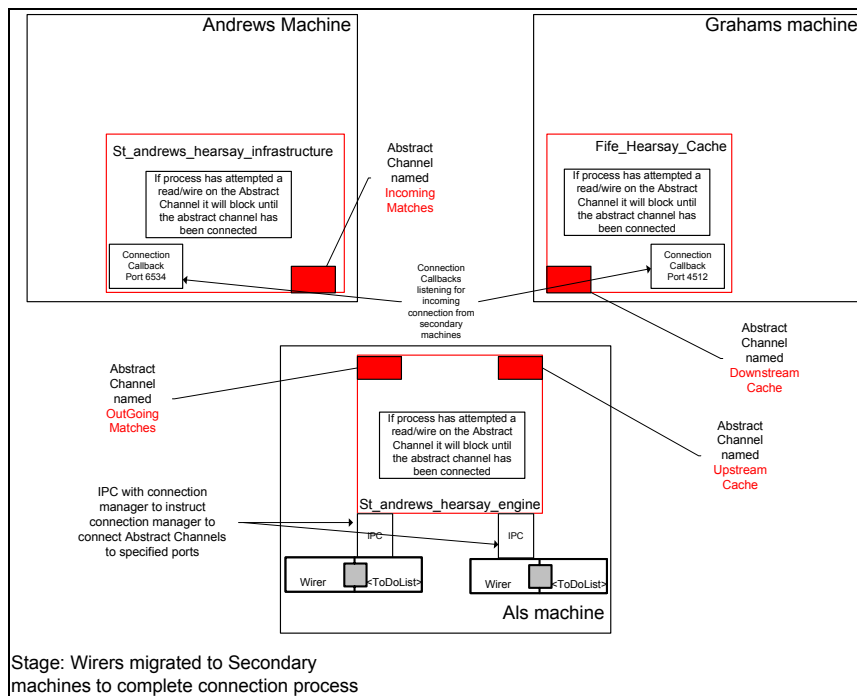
Andrews Machine

St_andrews_hearsay_infrastructure

If process has attempted a read/wire on the Abstract Channel it will block until the abstract channel has been connected

Connection Callback Port 6534

Abstract Channel named Incoming Matches

Grahams machine

Fife_Hearsay_Cache

If process has attempted a read/wire on the Abstract Channel it will block until the abstract channel has been connected

Connection Callback Port 4512

Connection Callbacks listening for incoming connection from secondary machines

Abstract Channel named Downstream Cache

Abstract Channel named OutGoing Matches

If process has attempted a read/wire on the Abstract Channel it will block until the abstract channel has been connected

Abstract Channel named Upstream Cache

IPC with connection manager to instruct connection manager to connect Abstract Channels to specified ports

St_andrews_hearsay_engine

IPC

IPC

Wirer <ToDoList>

Wirer <ToDoList>

Als machine

Stage: Wirers migrated to Secondary machines to complete connection process